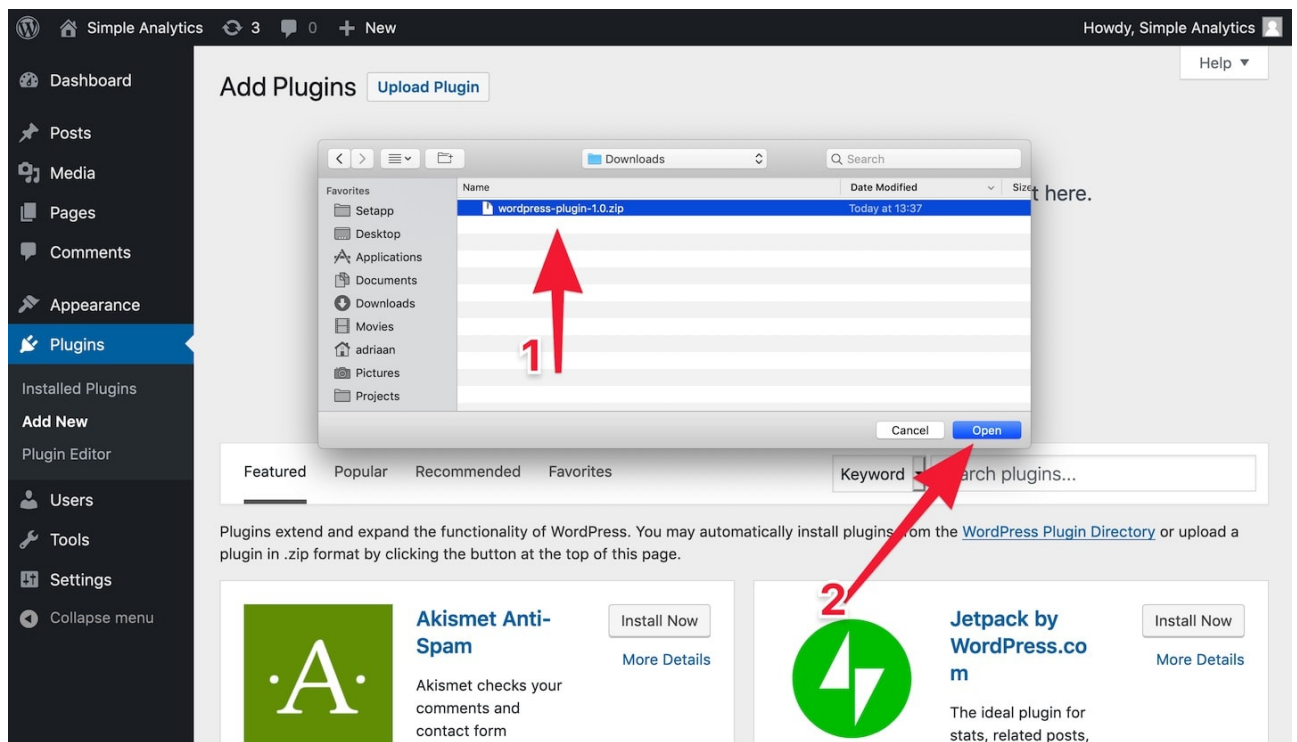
Simple Analytics 3 0 + New

Howdy, Simple Analytics

Help ▼

Dashboard

Posts

Media

Pages

Comments

Appearance

Plugins

Installed Plugins

Add New

Plugin Editor

Users

Tools

Settings

Collapse menu

Add Plugins Upload Plugin

Downloads

Search

Favorites

Setapp

Desktop

Applications

Documents

Downloads

Movies

adriaan

Pictures

Projects

| Name | Date Modified | Size |
|---|---|---|
| wordpress-plugin-1.0.zip | Today at 13:37 | |

t here.

1

Cancel Open

Featured Popular Recommended Favorites

Keyword arch plugins...

2

Plugins extend and expand the functionality of WordPress. You may automatically install plugins rom the WordPress Plugin Directory or upload a plugin in .zip format by clicking the button at the top of this page.

·A·

Akismet Anti-Spam

Install Now

More Details

Akismet checks your comments and contact form

Jetpack by WordPress.com

Install Now

More Details

The ideal plugin for stats, related posts,